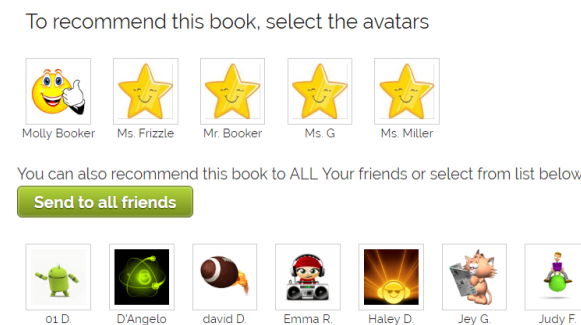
To recommend this book, select the avatars

Molly Booker

Ms. Frizzle

Mr. Booker

Ms. G

Ms. Miller

You can also recommend this book to ALL Your friends or select from list below

Send to all friends

01 D.

D'Angelo

david D.

Emma R.

Haley D.

Jey G.

Judy F.